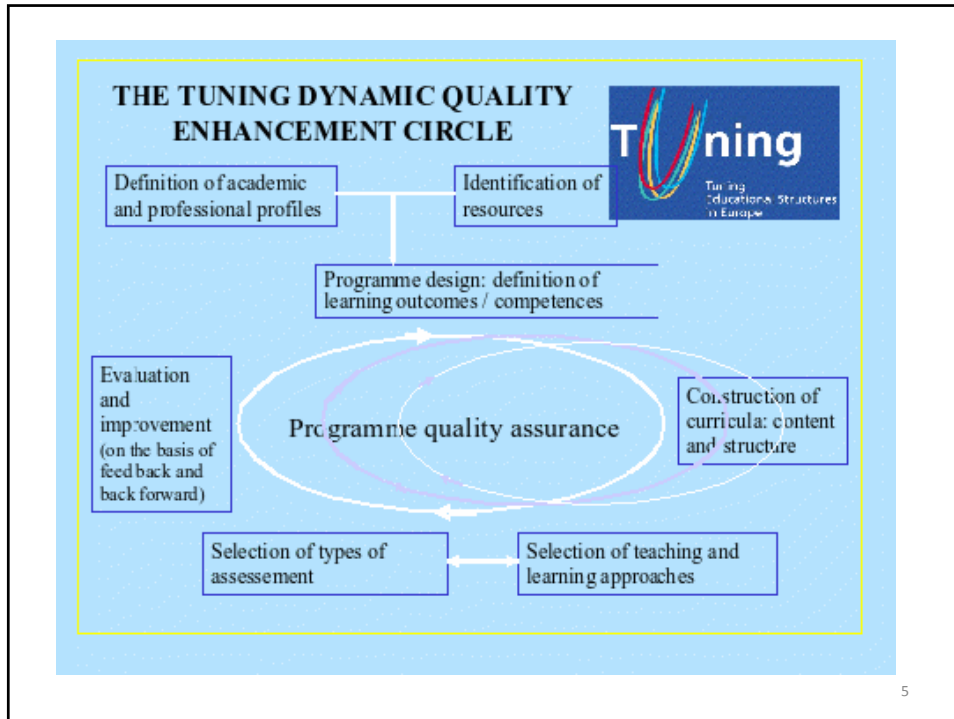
THE TUNING DYNAMIC QUALITY ENHANCEMENT CIRCLE

Tuning

Tuning Educational Structures in Europe

Definition of academic and professional profiles

Identification of resources

Programme design: definition of learning outcomes / competences

Evaluation and improvement (on the basis of feed back and back forward)

Programme quality assurance

Construction of curricula: content and structure

Selection of types of assessement

Selection of teaching and learning approaches

5